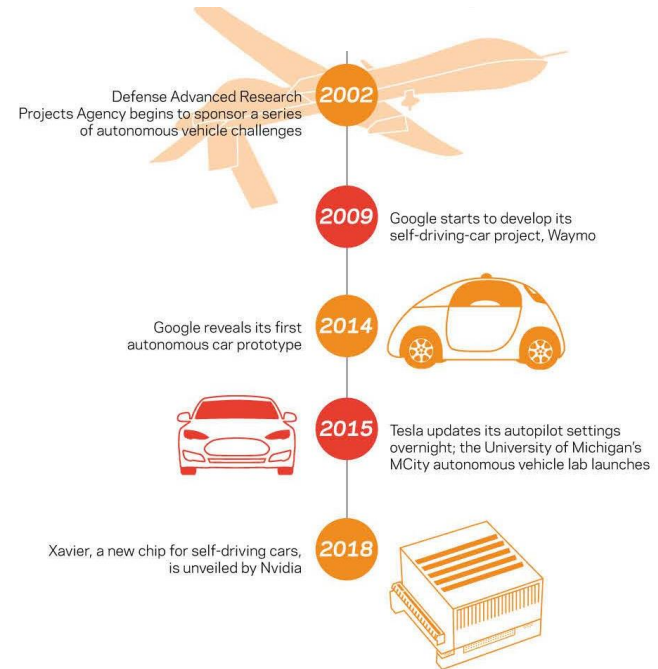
Defense Advanced Research Projects Agency begins to sponsor a series of autonomous vehicle challenges

2002

2009

Google starts to develop its self-driving-car project, Waymo

Google reveals its first autonomous car prototype

2014

2015

Tesla updates its autopilot settings overnight; the University of Michigan's MCity autonomous vehicle lab launches

Xavier, a new chip for self-driving cars, is unveiled by Nvidia

2018